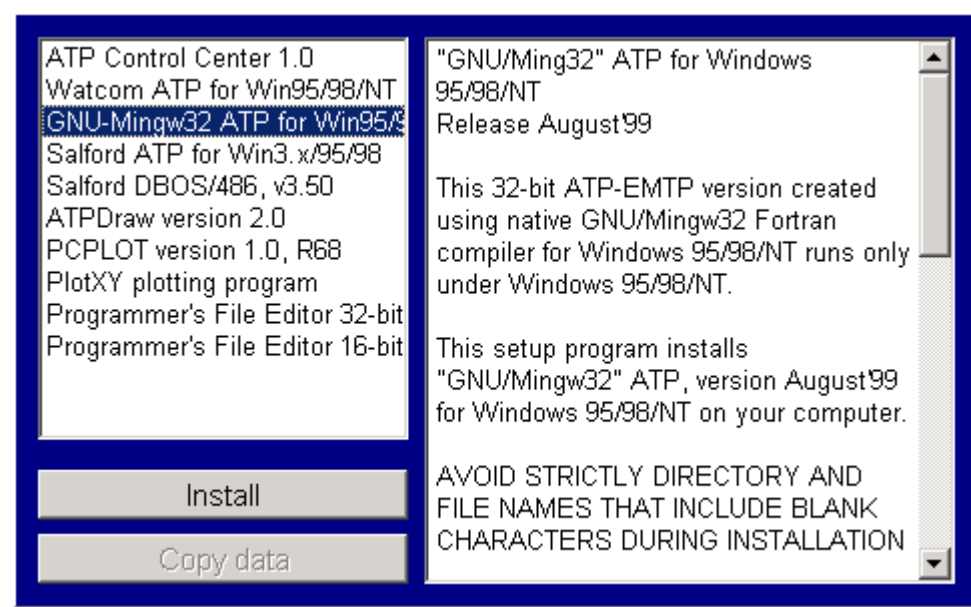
ATP Control Center 1.0
Watcom ATP for Win95/98/NT
GNU-Mingw32 ATP for Win95/9
Salford ATP for Win3.x/95/98
Salford DBOS/486, v3.50
ATPDraw version 2.0
PCPLOT version 1.0, R68
PlotXY plotting program
Programmer's File Editor 32-bit
Programmer's File Editor 16-bit

Install

Copy data

"GNU/Ming32" ATP for Windows 95/98/NT
Release August'99

This 32-bit ATP-EMTP version created using native GNU/Mingw32 Fortran compiler for Windows 95/98/NT runs only under Windows 95/98/NT.

This setup program installs "GNU/Mingw32" ATP, version August'99 for Windows 95/98/NT on your computer.

AVOID STRICTLY DIRECTORY AND FILE NAMES THAT INCLUDE BLANK CHARACTERS DURING INSTALLATION